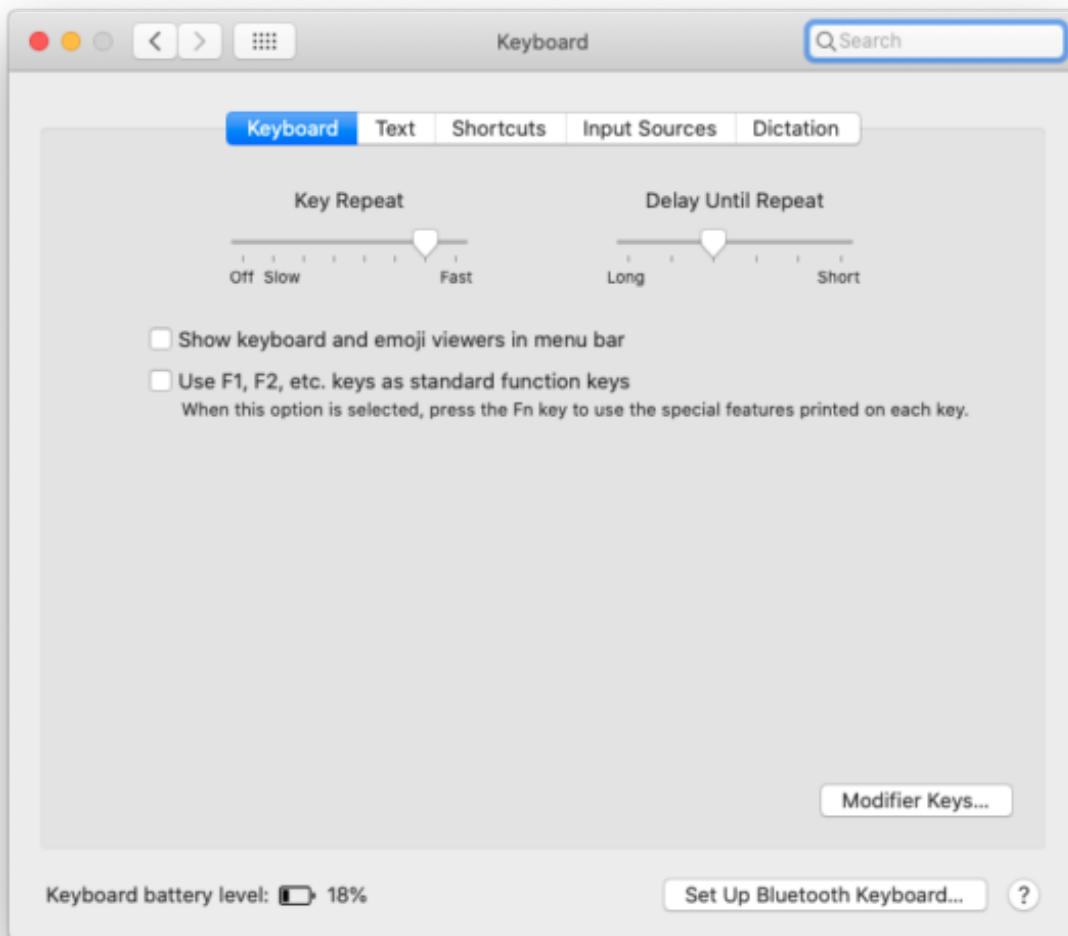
Keyboard

Search

Keyboard | Text | Shortcuts | Input Sources | Dictation

Key Repeat

Off Slow Fast

Delay Until Repeat

Long Short

Show keyboard and emoji viewers in menu bar

Use F1, F2, etc. keys as standard function keys

When this option is selected, press the Fn key to use the special features printed on each key.

Modifier Keys...

Keyboard battery level: 18%

Set Up Bluetooth Keyboard...

?